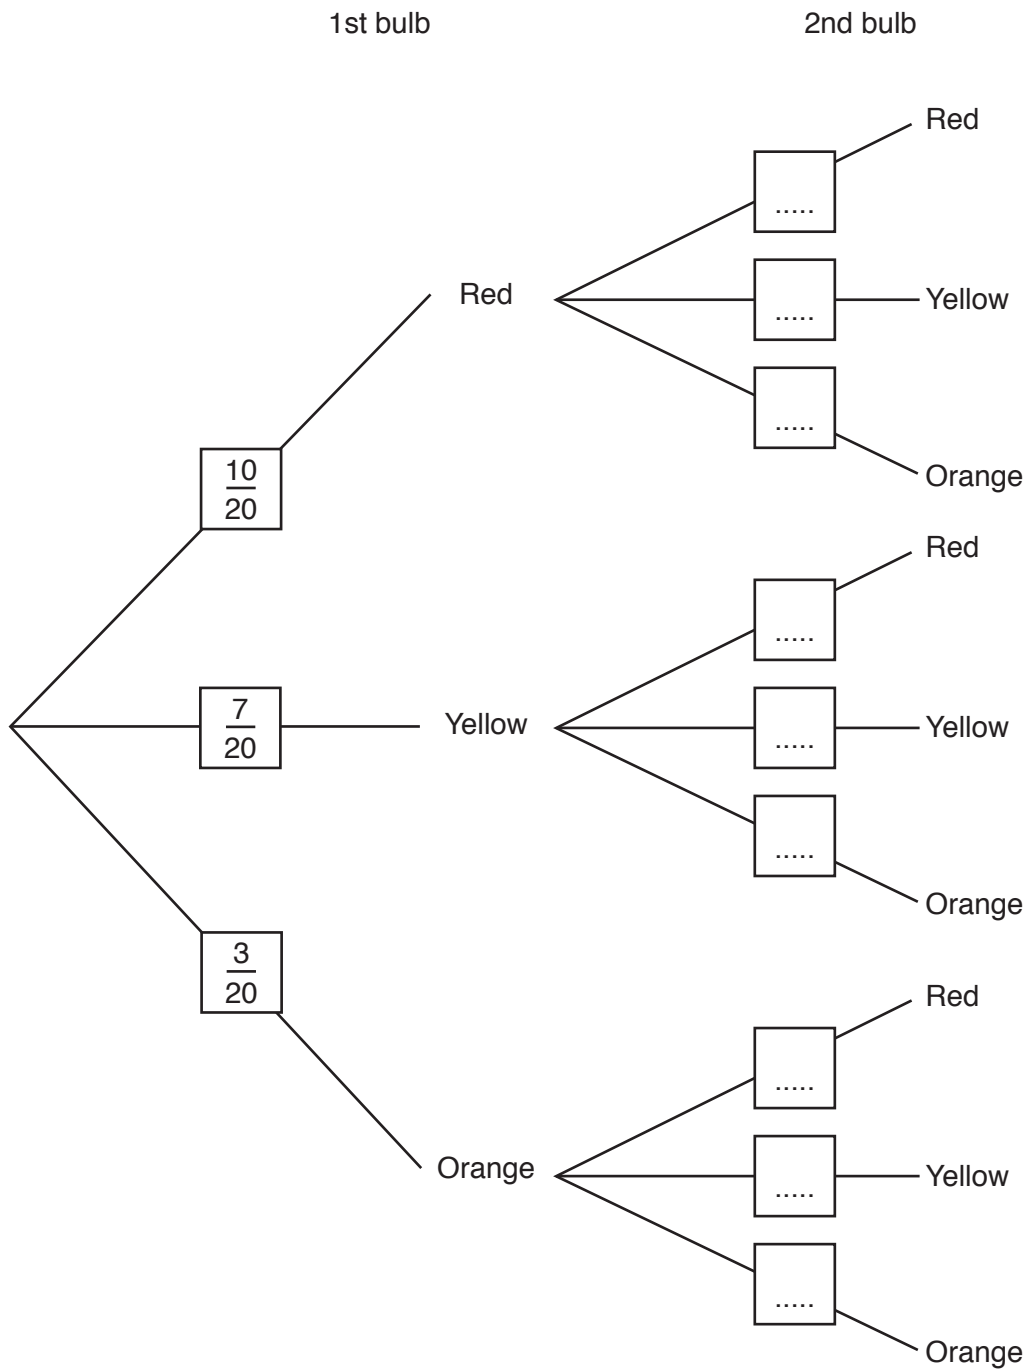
1st bulb

2nd bulb

$\frac{10}{20}$

Red

.....

Red

.....

Yellow

.....

Orange

$\frac{7}{20}$

Yellow

.....

Red

.....

Yellow

.....

Orange

$\frac{3}{20}$

Orange

.....

Red

.....

Yellow

.....

Orange